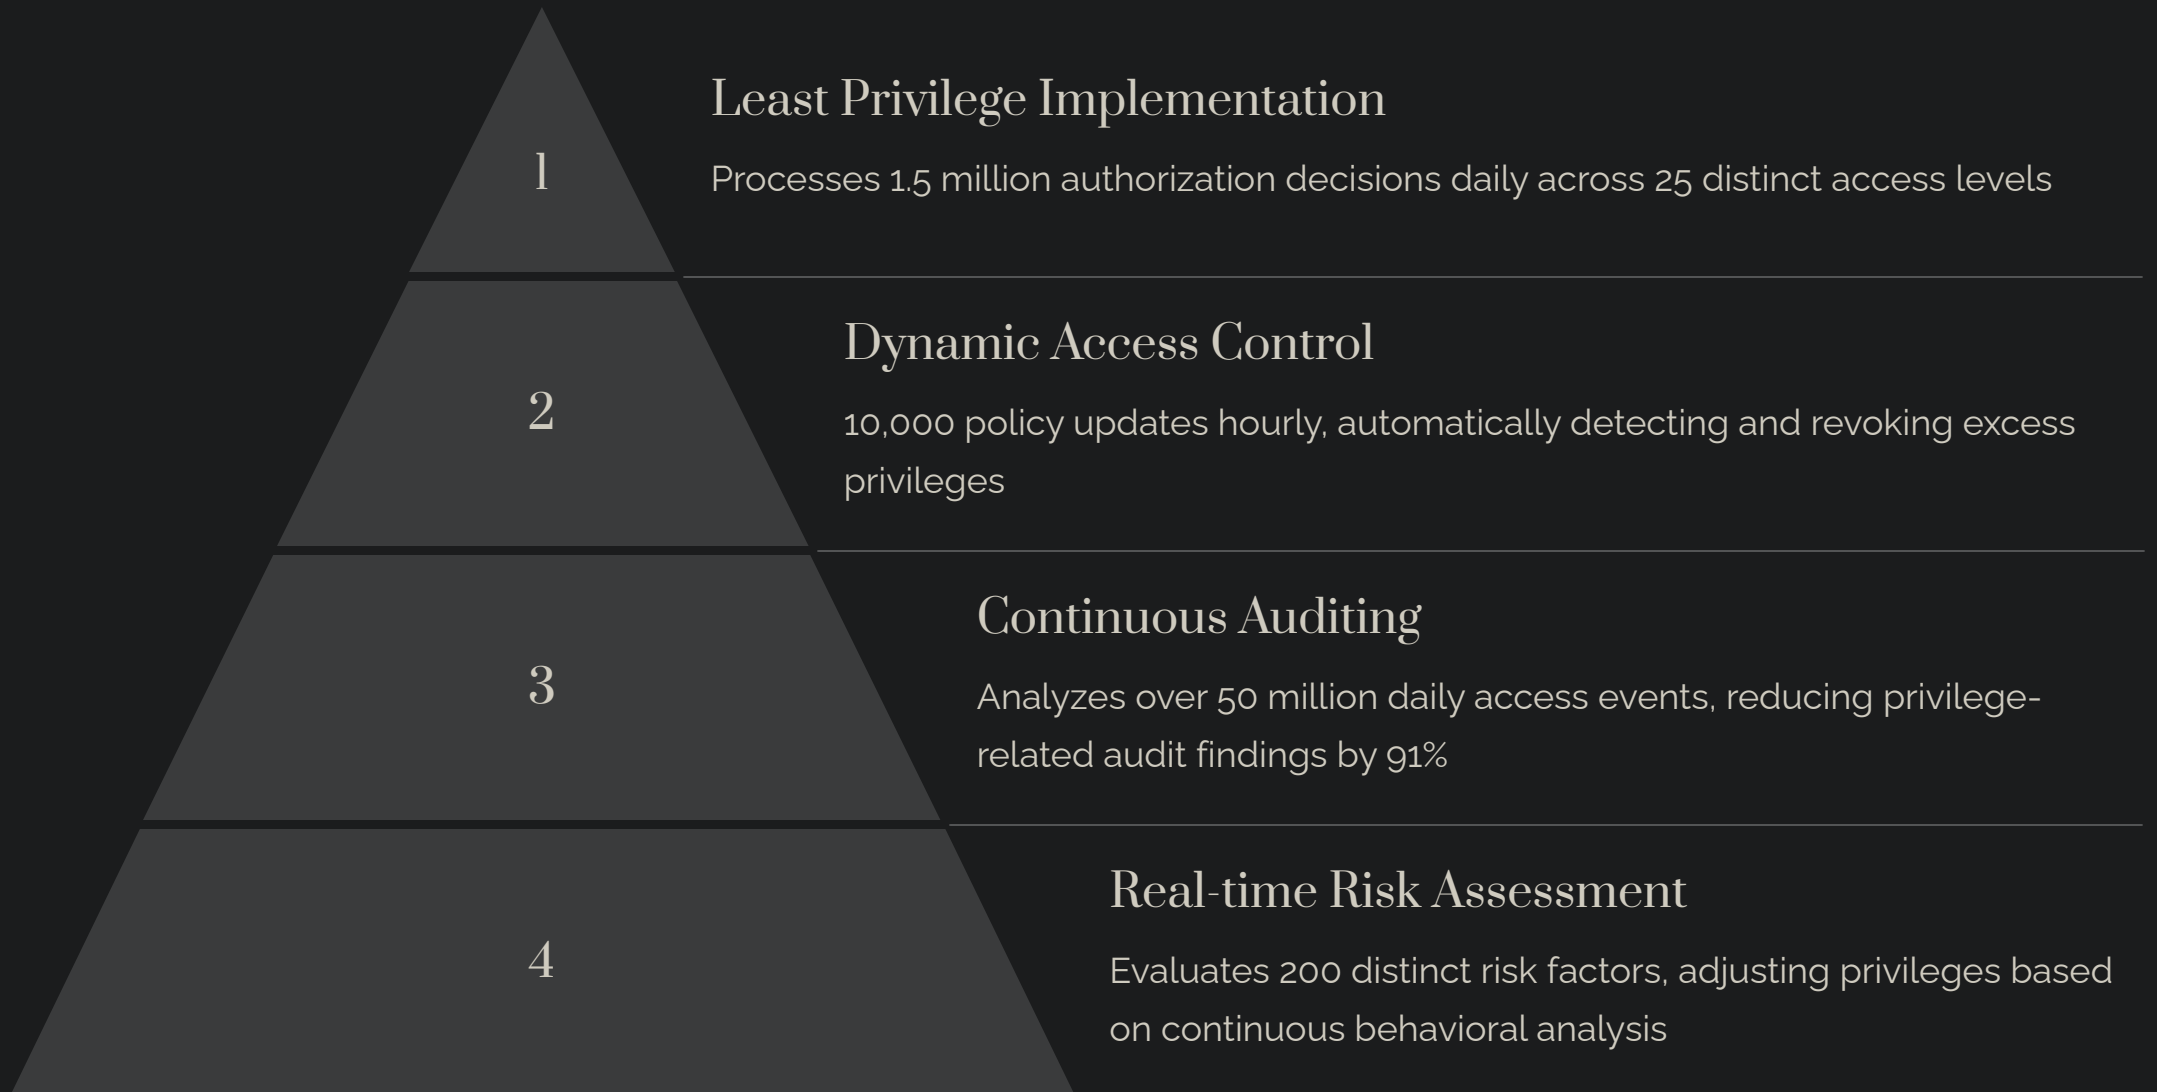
1

Least Privilege Implementation

Processes 1.5 million authorization decisions daily across 25 distinct access levels

2

Dynamic Access Control

10,000 policy updates hourly, automatically detecting and revoking excess privileges

3

Continuous Auditing

Analyzes over 50 million daily access events, reducing privilege-related audit findings by 91%

4

Real-time Risk Assessment

Evaluates 200 distinct risk factors, adjusting privileges based on continuous behavioral analysis